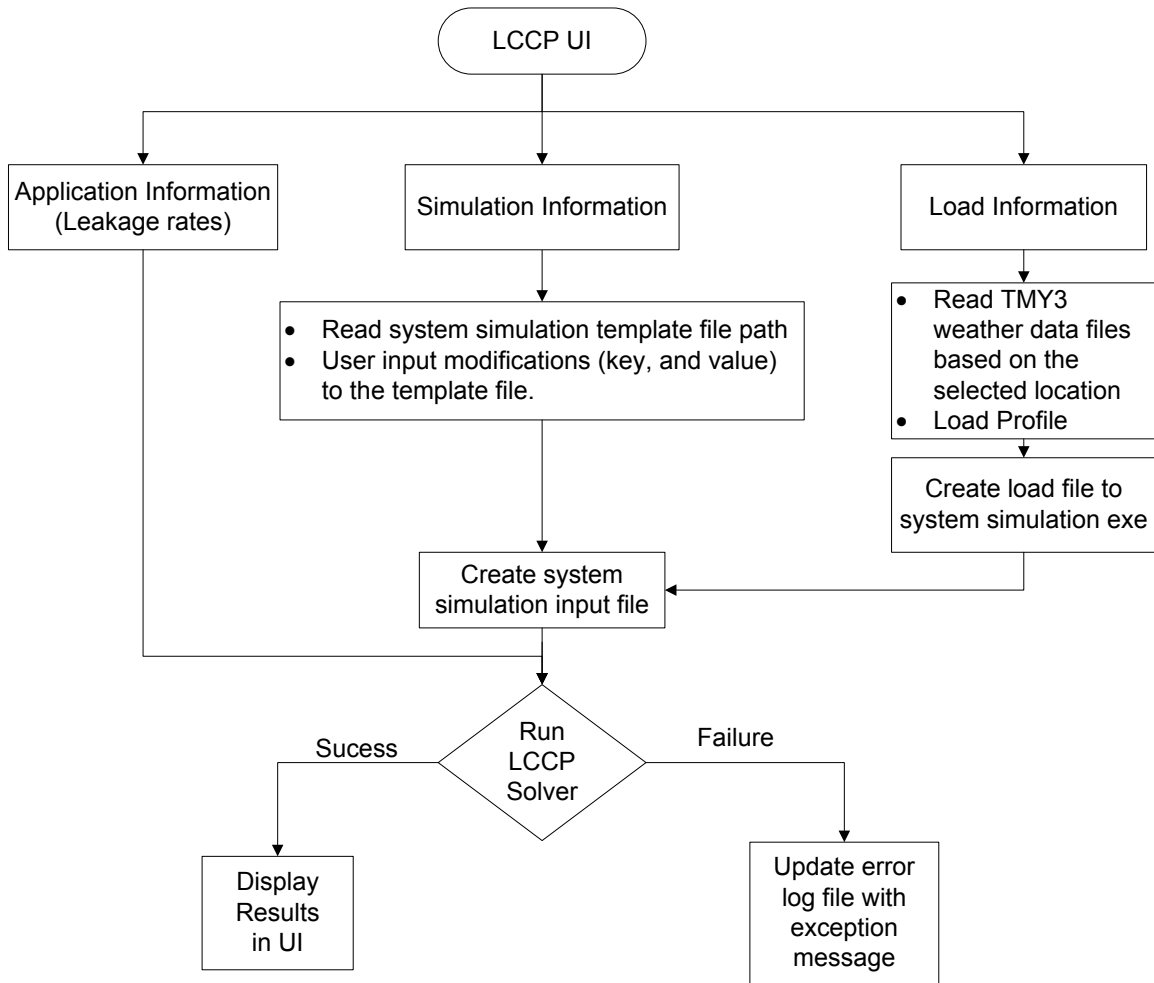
LCCP UI

Application Information (Leakage rates)

Simulation Information

Load Information

- Read system simulation template file path
- User input modifications (key, and value) to the template file.

- Read TMY3 weather data files based on the selected location
- Load Profile

Create load file to system simulation exe

Create system simulation input file

Run LCCP Solver

Sucess

Failure

Display Results in UI

Update error log file with exception message